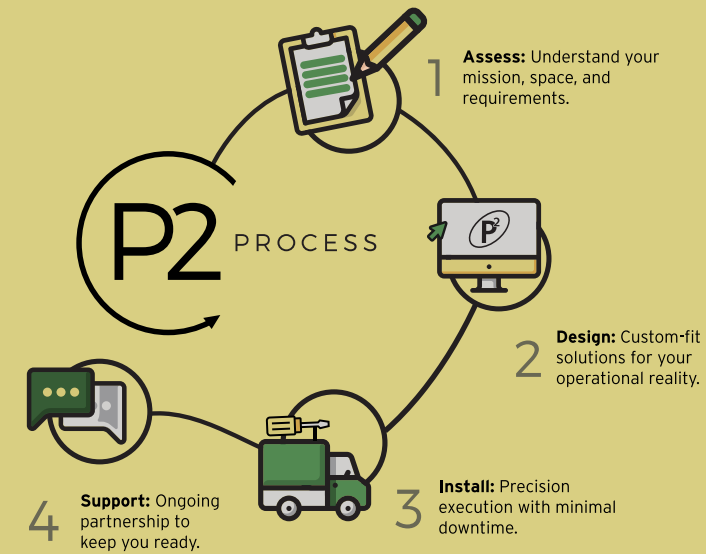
P2 PROCESS

1 **Assess:** Understand your mission, space, and requirements.

$P^2$

2 **Design:** Custom-fit solutions for your operational reality.

3 **Install:** Precision execution with minimal downtime.

4 **Support:** Ongoing partnership to keep you ready.